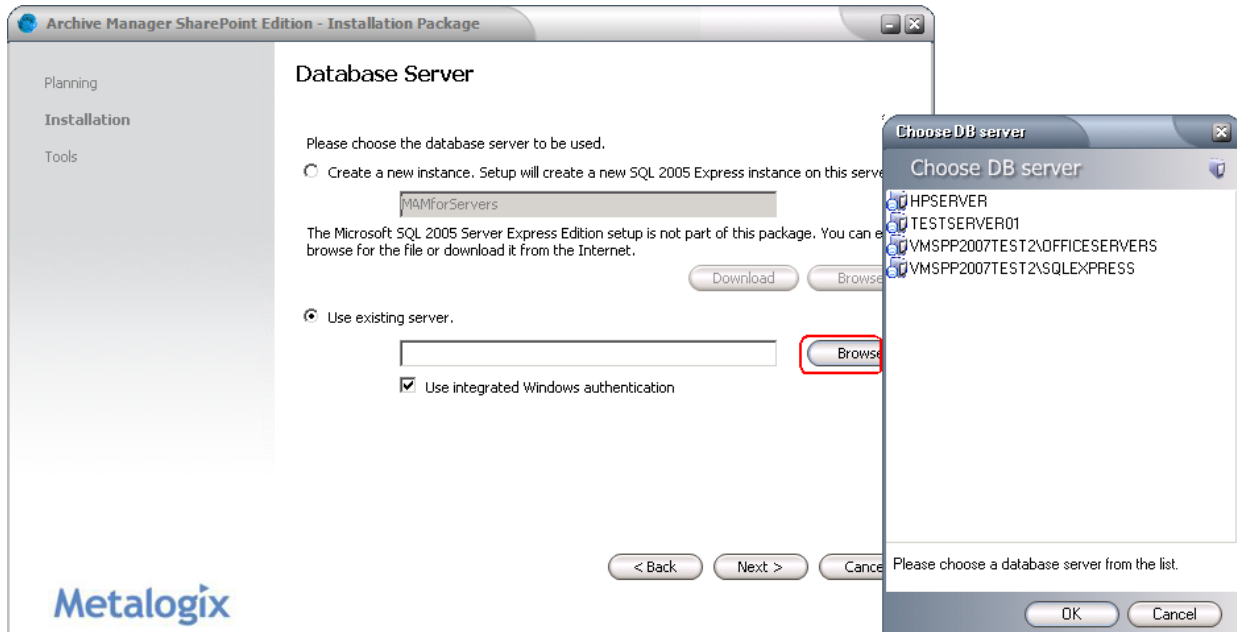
Archive Manager SharePoint Edition - Installation Package

Planning

Installation

Tools

Database Server

Please choose the database server to be used.

Create a new instance. Setup will create a new SQL 2005 Express instance on this serve

MAMforServers

The Microsoft SQL 2005 Server Express Edition setup is not part of this package. You can e browse for the file or download it from the Internet.

Download

Browse

Use existing server.

Browse

Use integrated Windows authentication

< Back

Next >

Cance

Metalogix

Choose DB server

Choose DB server

HPSERVER

TESTSERVER01

VMSPP2007TEST2\OFFICESERVERS

VMSPP2007TEST2\SQLEXPRESS

Please choose a database server from the list.

OK

Cancel